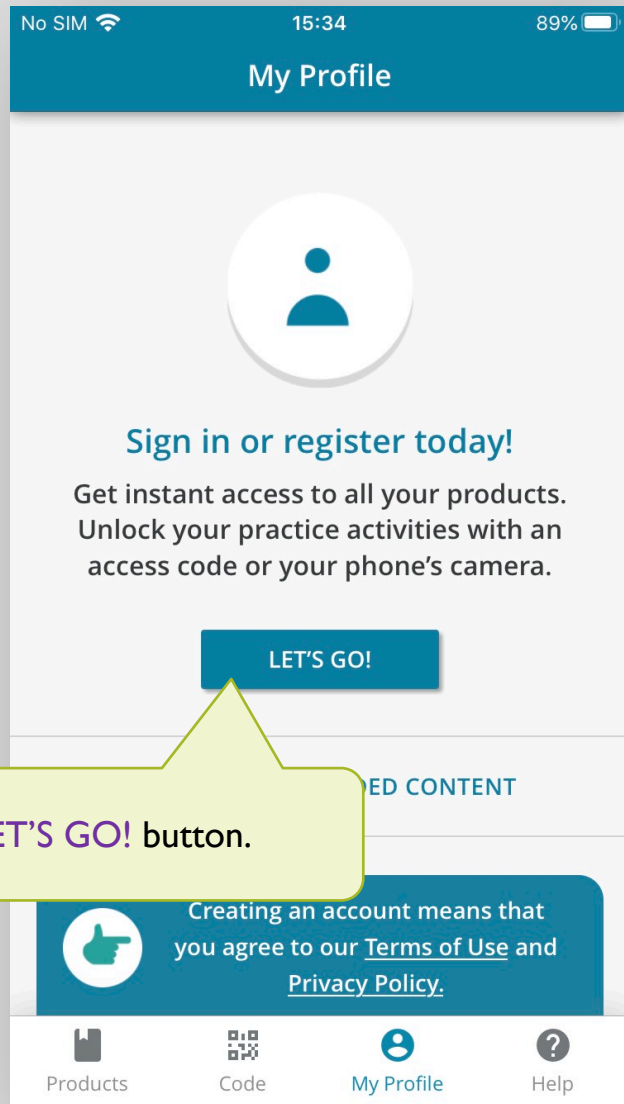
No SIM 15:34 89%

My Profile

Sign in or register today!

Get instant access to all your products. Unlock your practice activities with an access code or your phone's camera.

LET'S GO!

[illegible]DED CONTENT

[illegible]ET'S GO! button.

Creating an account means that you agree to our Terms of Use and Privacy Policy.

Products Code My Profile Help